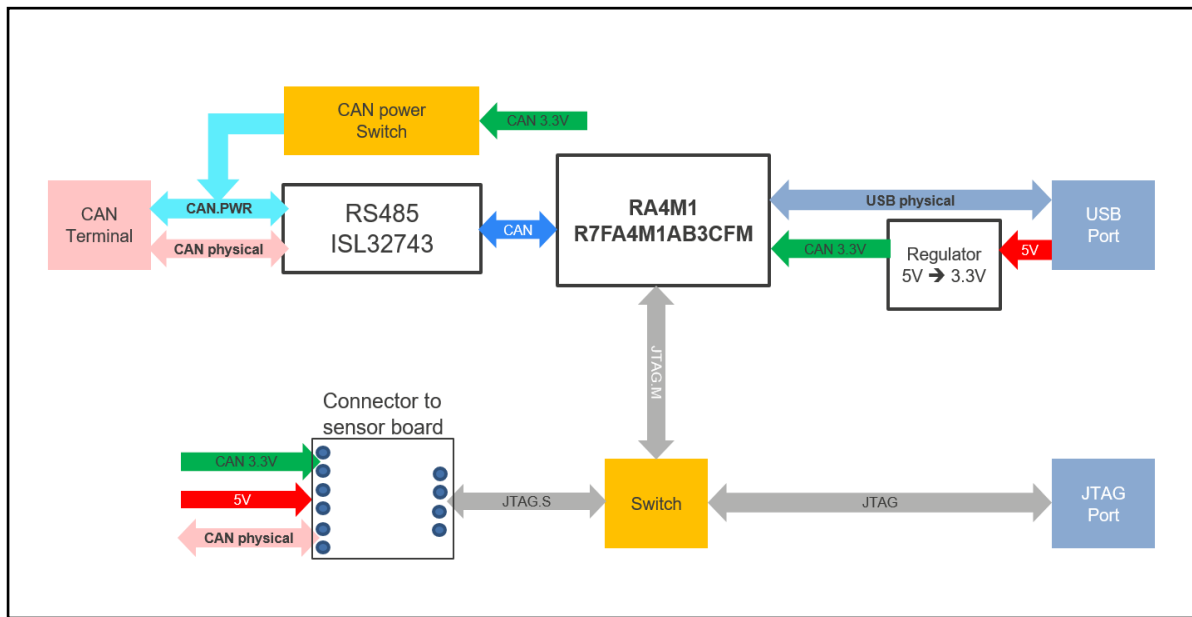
CAN power Switch

CAN 3.3V

CAN Terminal

CAN.PWR

CAN physical

RS485
ISL32743

CAN

RA4M1
R7FA4M1AB3CFM

USB physical

USB Port

CAN 3.3V

Regulator
5V ➔ 3.3V

5V

JTAG.M

Connector to sensor board

CAN 3.3V

5V

CAN physical

JTAG.S

Switch

JTAG

JTAG Port